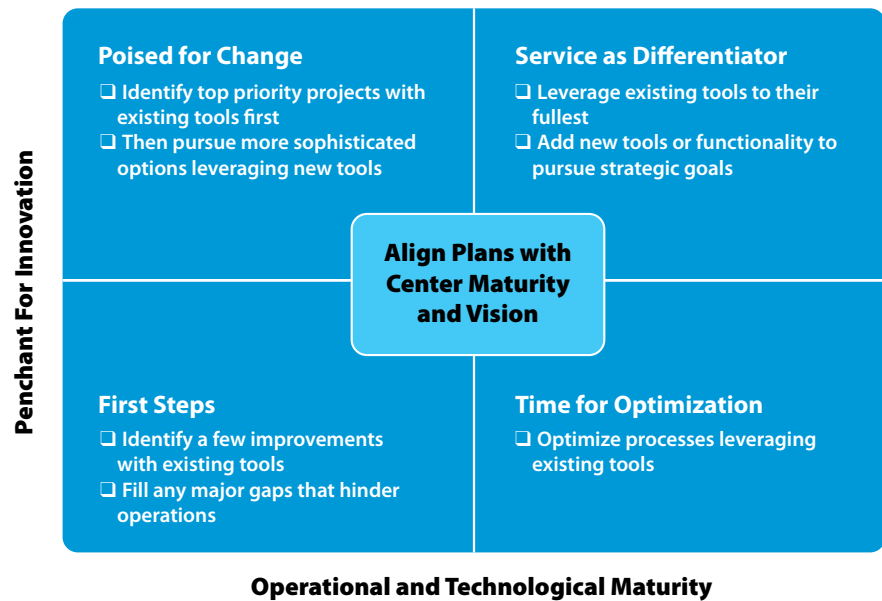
Penchant For Innovation

Poised for Change

❑ Identify top priority projects with existing tools first

❑ Then pursue more sophisticated options leveraging new tools

Service as Differentiator

❑ Leverage existing tools to their fullest

❑ Add new tools or functionality to pursue strategic goals

Align Plans with Center Maturity and Vision

First Steps

❑ Identify a few improvements with existing tools

❑ Fill any major gaps that hinder operations

Time for Optimization

❑ Optimize processes leveraging existing tools

Operational and Technological Maturity